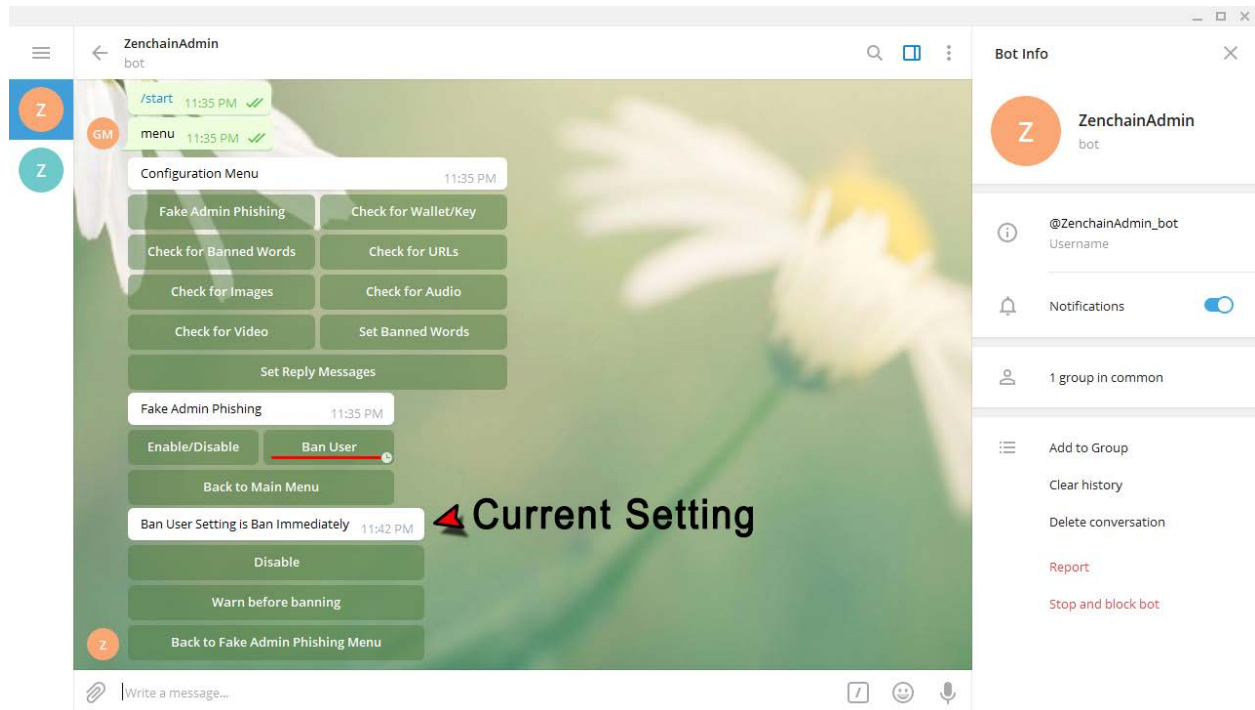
Z

Z

ZenchainAdmin
bot

/start 11:35 PM

GM

menu 11:35 PM

Configuration Menu 11:35 PM

Fake Admin Phishing

Check for Wallet/Key

Check for Banned Words

Check for URLs

Check for Images

Check for Audio

Check for Video

Set Banned Words

Set Reply Messages

Fake Admin Phishing 11:35 PM

Enable/Disable

Ban User

Back to Main Menu

Ban User Setting is Ban Immediately 11:42 PM

Current Setting

Disable

Warn before banning

Z

Back to Fake Admin Phishing Menu

Write a message...

Bot Info

Z

ZenchainAdmin
bot

@ZenchainAdmin_bot
Username

Notifications

1 group in common

Add to Group

Clear history

Delete conversation

Report

Stop and block bot